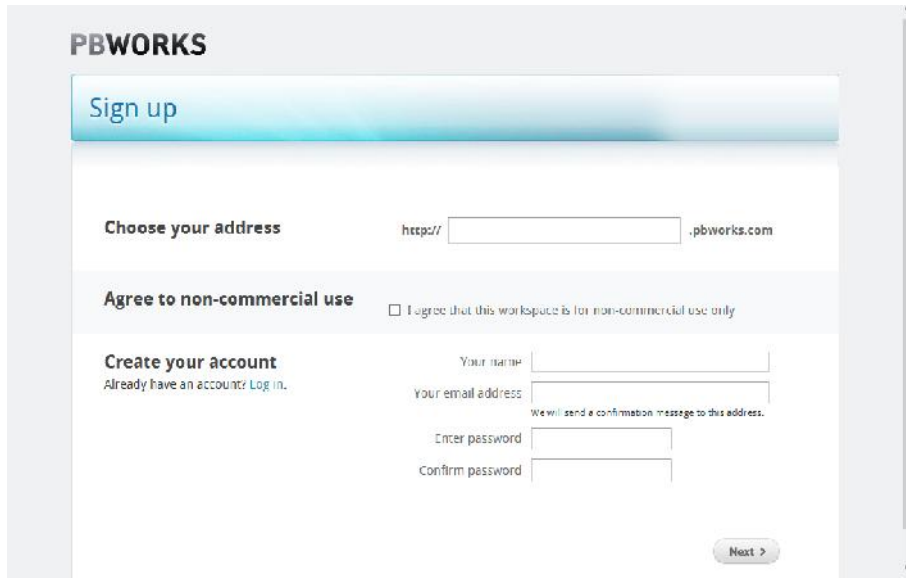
PBWORKS

Sign up

Choose your address

http:// .pbworks.com

Agree to non-commercial use

I agree that this workspace is for non-commercial use only

Create your account

Already have an account? Log in.

Your name

Your email address

We will send a confirmation message to this address.

Enter password

Confirm password

Next >